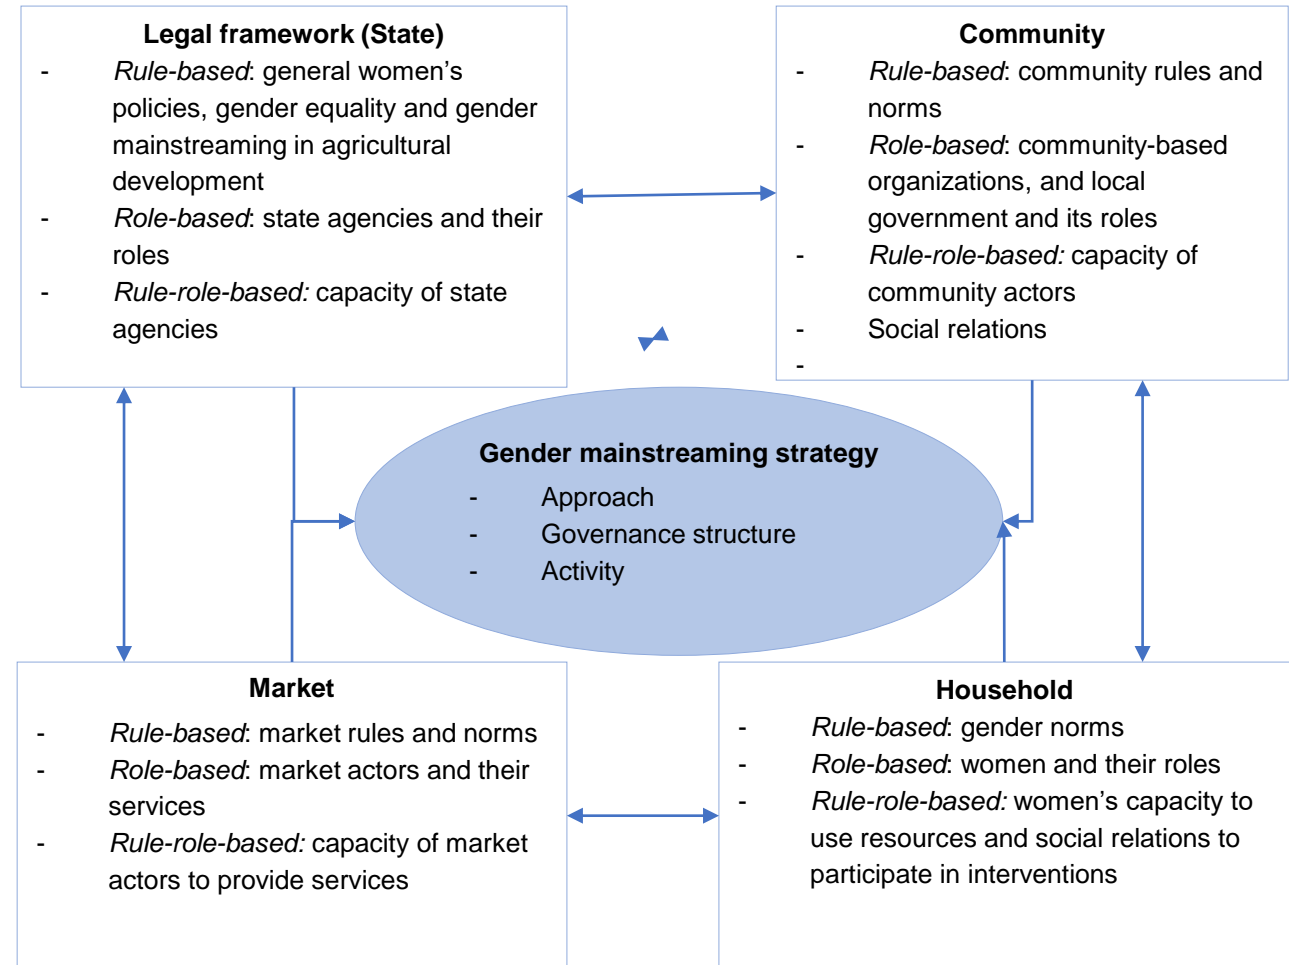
**Legal framework (State)**

- *Rule-based*: general women's policies, gender equality and gender mainstreaming in agricultural development
- *Role-based*: state agencies and their roles
- *Rule-role-based:* capacity of state agencies

**Community**

- *Rule-based*: community rules and norms
- *Role-based*: community-based organizations, and local government and its roles
- *Rule-role-based:* capacity of community actors
- Social relations
-

**Gender mainstreaming strategy**

- Approach
- Governance structure
- Activity

**Market**

- *Rule-based*: market rules and norms
- *Role-based*: market actors and their services
- *Rule-role-based:* capacity of market actors to provide services

**Household**

- *Rule-based*: gender norms
- *Role-based*: women and their roles
- *Rule-role-based:* women's capacity to use resources and social relations to participate in interventions